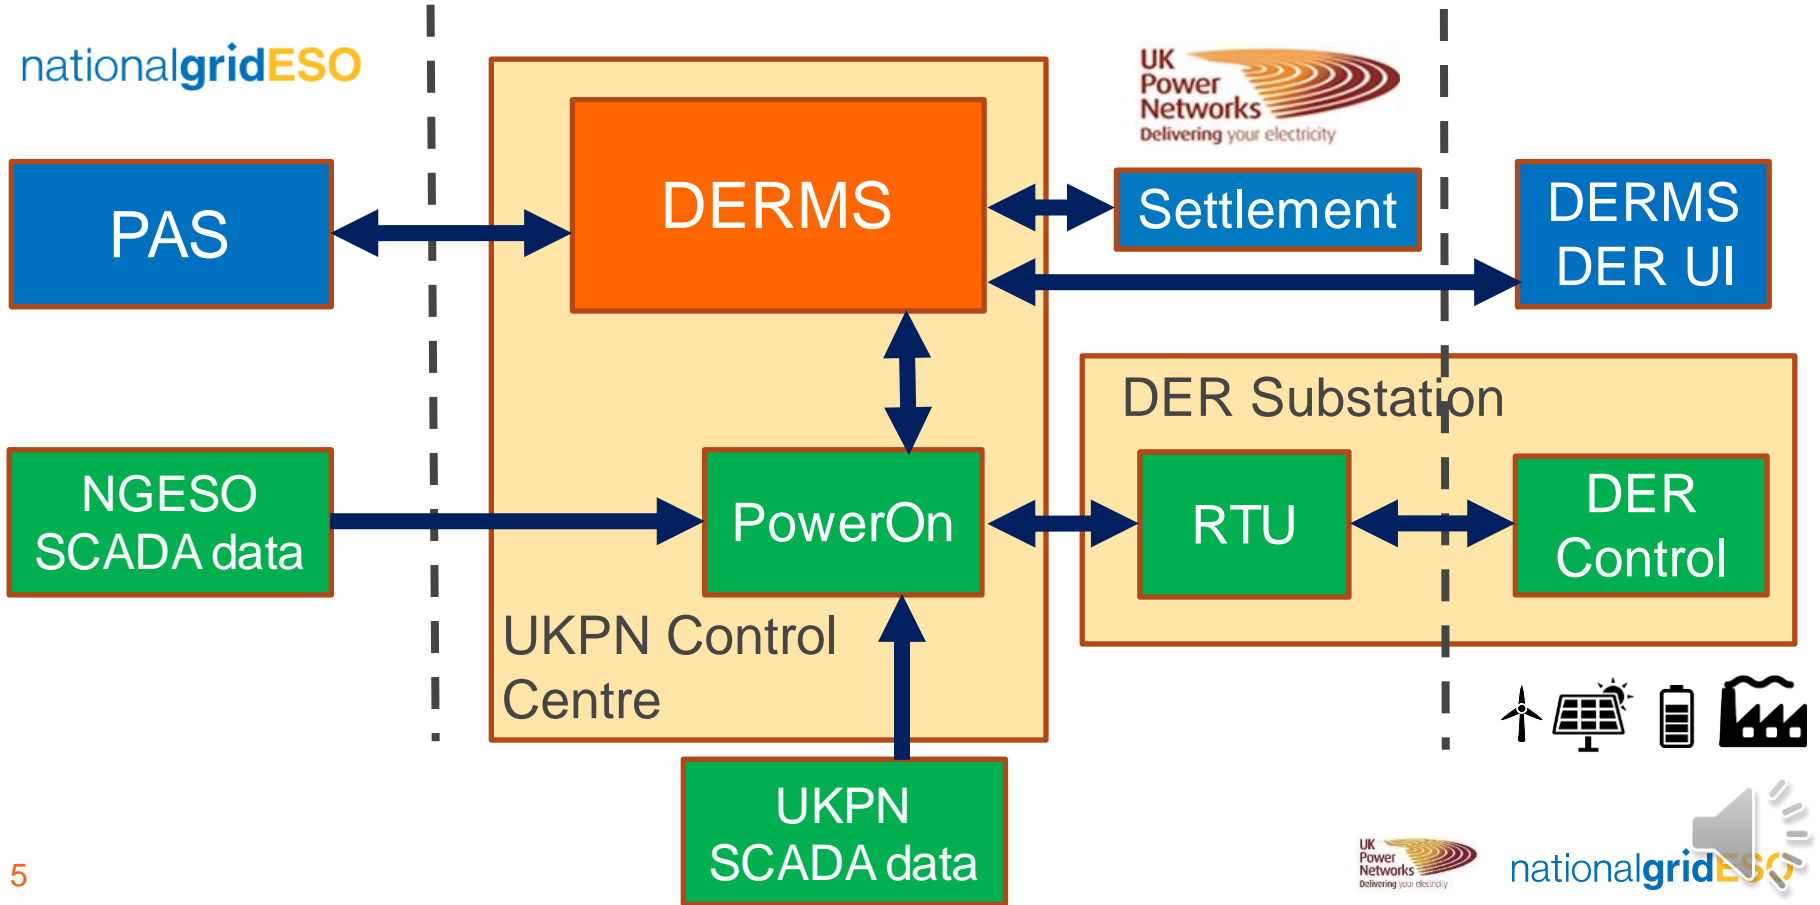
nationalgridESO

UK Power Networks Delivering your electricity

PAS

DERMS

Settlement

DERMS DER UI

DER Substation

NGESO SCADA data

PowerOn

RTU

DER Control

UKPN Control Centre

UKPN SCADA data

5

UK Power Networks Delivering your electricity

nationalgridESO